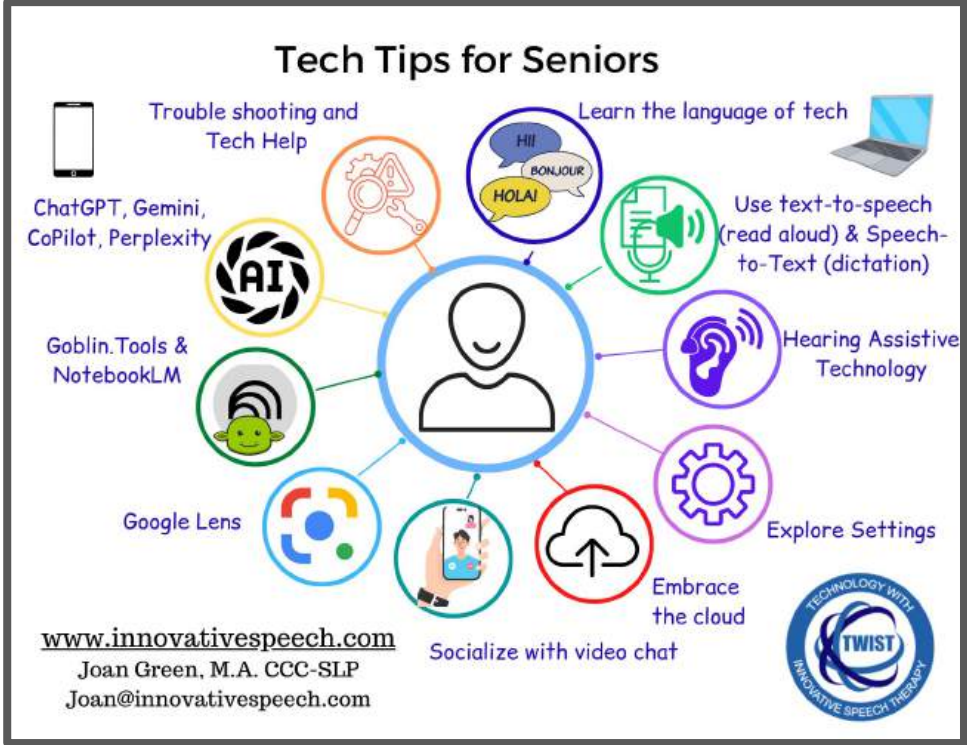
Tech Tips for Seniors

Trouble shooting and Tech Help

HI!
BONJOUR
HOLA!

Learn the language of tech

ChatGPT, Gemini, CoPilot, Perplexity

AI

Use text-to-speech (read aloud) & Speech-to-Text (dictation)

Goblin.Tools & NotebookLM

Hearing Assistive Technology

Google Lens

Explore Settings

Embrace the cloud

Socialize with video chat

www.innovativespeech.com
Joan Green, M.A. CCC-SLP
Joan@innovativespeech.com

TECHNOLOGY WITH TWIST INNOVATIVE SPEECH THERAPY